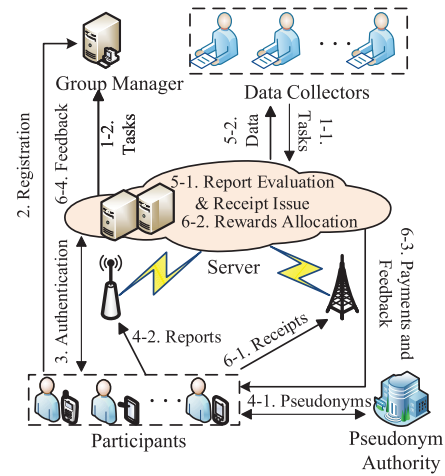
Group Manager

Data Collectors

. . .

2. Registration

6-4. Feedback

1-2. Tasks

5-2. Data

1-1. Tasks

5-1. Report Evaluation & Receipt Issue
6-2. Rewards Allocation

Server

3. Authentication

6-3. Payments and Feedback

4-2. Reports

6-1. Receipts

. . .

4-1. Pseudonyms

Participants

Pseudonym Authority